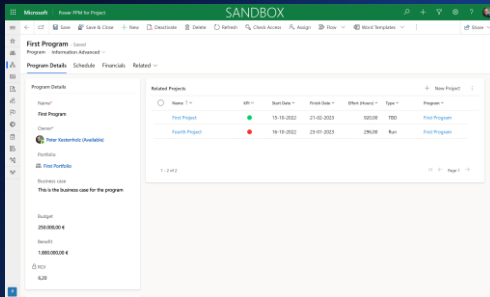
Microsoft Power PPM for Project SANDBOX

Save Save & Close + New Deactivate Delete Refresh Check Access Assign Flow Word Templates Share

First Program - Saved
Program · Information Advanced

Program Details Schedule Financials Related

Program Details

Name*
First Program

Owner*
Peter Kestenholz (Available)

Portfolio
First Portfolio

Business case
This is the business case for the program

Budget
250.000,00 €

Benefit
1.000.000,00 €

ROI
0,00

Related Projects

+ New Project

| Name ↑ | KPI | Start Date | Finish Date | Effort (Hours) | Type | Program |
|---|---|---|---|---|---|---|
| First Project | | 15-10-2022 | 21-02-2023 | 320,00 | TBD | First Program |
| Fourth Project | | 10-10-2022 | 23-01-2023 | 296,00 | Run | First Program |

1 - 2 of 2 Page 1